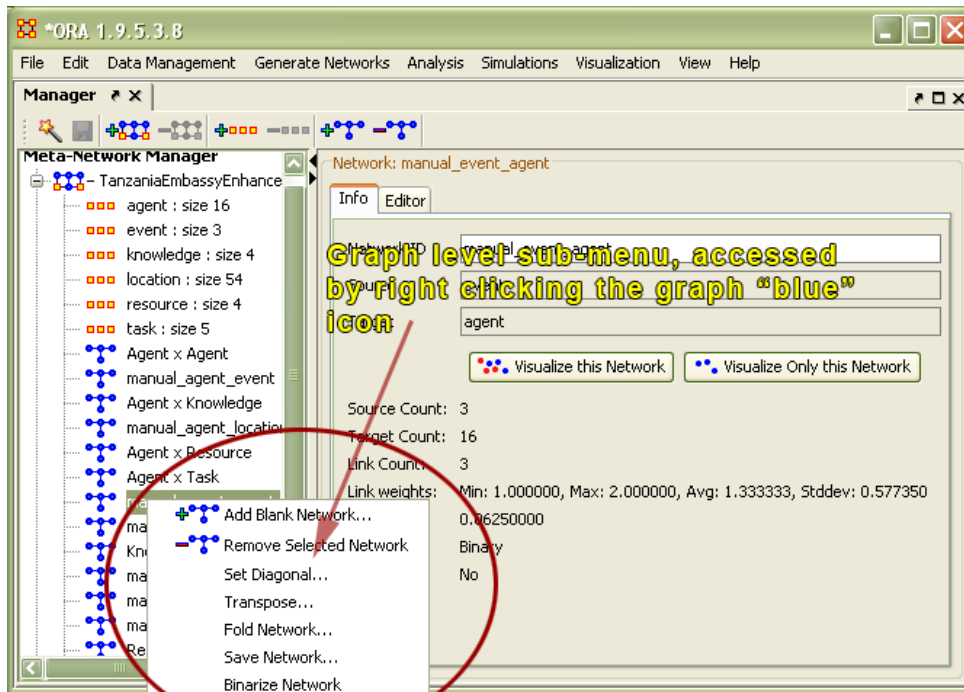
*ORA 1.9.5.3.8

File Edit Data Management Generate Networks Analysis Simulations Visualization View Help

Manager

Meta-Network Manager

TanzaniaEmbassyEnhance

agent : size 16
event : size 3
knowledge : size 4
location : size 54
resource : size 4
task : size 5
Agent x Agent
manual_agent_event
Agent x Knowledge
manual_agent_locatio
Agent x Resource
Agent x Task
ma
ma
Kn
ma
ma
ma
Re

Network: manual_event_agent

Info Editor

Network ID manual_event_agent
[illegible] event
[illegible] agent

Visualize this Network Visualize Only this Network

Source Count: 3
Target Count: 16
Link Count: 3
Link weights: Min: 1.000000, Max: 2.000000, Avg: 1.333333, Stddev: 0.577350
0.06250000
Binary
No

Graph level sub-menu, accessed by right clicking the graph "blue" icon

Add Blank Network...
Remove Selected Network
Set Diagonal...
Transpose...
Fold Network...
Save Network...
Binarize Network